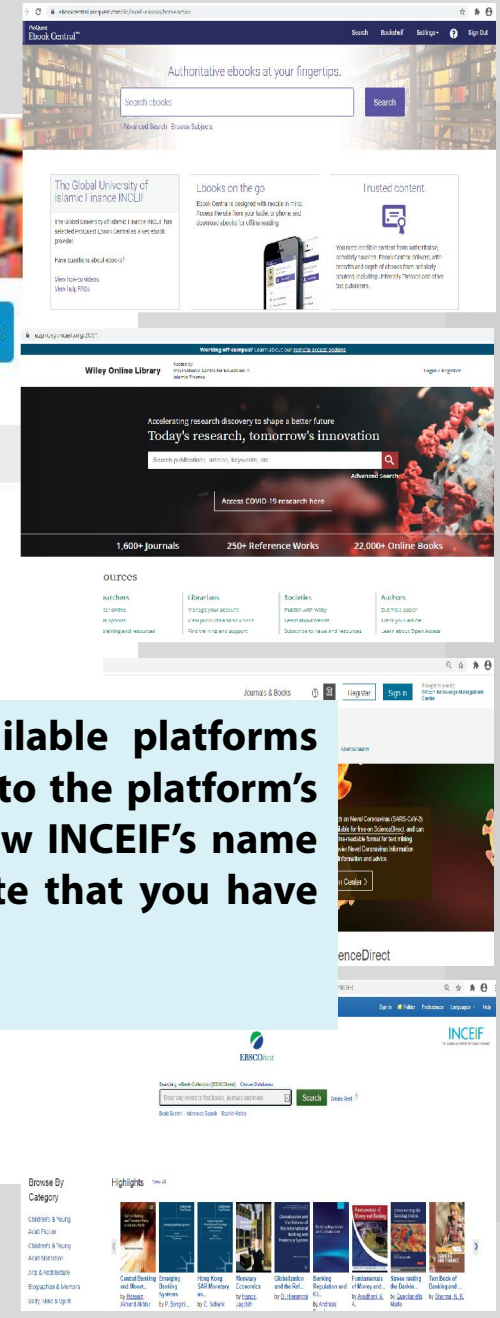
ebookcentral.proquest.com/lib/inceif-ebooks/home.action

ProQuest Ebook Central™

Search Bookshelf Settings Sign Out

Authoritative ebooks at your fingertips.

Search ebooks

Search

Advanced Search Browse Subjects

The Global University of Islamic Finance INCEIF

The Global University of Islamic Finance INCEIF has selected ProQuest Ebook Central as a key ebook provider.

Have questions about ebooks?

View how-to videos
View help FAQs

Ebooks on the go

Ebook Central is designed with mobile in mind. Access the site from your tablet or phone, and download ebooks for offline reading.

Trusted content

You need credible content from authoritative, reliable sources. Ebook Central delivers, with breadth and depth of ebooks from reliable sources, including University Presses and other top publishers.

onlinelibrary.wiley.com

Working off-campus? Learn about our remote access options

Wiley Online Library

Access by International Centre for Education in Islamic Finance

Login / Register

Accelerating research discovery to shape a better future

Today's research, tomorrow's innovation

Search publications, articles, keywords, etc.

Advanced Search

Access COVID-19 research here

1,600+ Journals 250+ Reference Works 22,000+ Online Books

ources

earchers Librarians Societies Authors

Journals & Books Register Sign in

Brought to you by: INCEIF Knowledge Management Centre

Advanced search

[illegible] on Novel Coronavirus (SARS-CoV-2) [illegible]able for free on ScienceDirect and can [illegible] machine-readable format for text mining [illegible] Novel Coronavirus Information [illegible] information and advice.

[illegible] Center

ScienceDirect

ilable platforms to the platform's w INCEIF's name te that you have

Sign In Folder Preferences Languages Help

EBSCOhost

INCEIF

Searching: eBook Collection (EBSCOhost) Choose Databases

Enter any words to find books, journals and more

Search

Basic Search Advanced Search Search History

Browse By Category

Children's & Young Adult Fiction
Children's & Young Adult Nonfiction
Arts & Architecture
Biographies & Memoirs
Body, Mind & Spirit

Highlights View All

Central Banking and Monet... by Hossain, Akhand Akhtar
Emerging Banking Systems by P. Bongini...
Hong Kong SAR Monetary an... by C. Schenk
Monetary Economics by Handa, Jagdish
Globalization and the Ref... by G. Hanapandi
Banking Regulation and ICI... by Andreas
Fundamentals of Money and... by Arvadhani, N. A.
Stress testing the Banki... by Quagliariello, Mario
Text Book of Banking and... by Sharma, N. K.